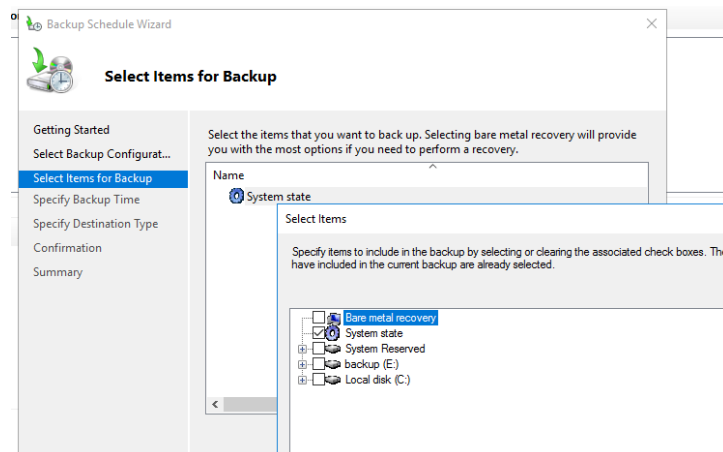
Backup Schedule Wizard

Select Items for Backup

Getting Started
Select Backup Configurat...
Select Items for Backup
Specify Backup Time
Specify Destination Type
Confirmation
Summary

Select the items that you want to back up. Selecting bare metal recovery will provide you with the most options if you need to perform a recovery.

Name
System state

Select Items

Specify items to include in the backup by selecting or clearing the associated check boxes. The have included in the current backup are already selected.

Bare metal recovery
System state
System Reserved
backup (E:)
Local disk (C:)